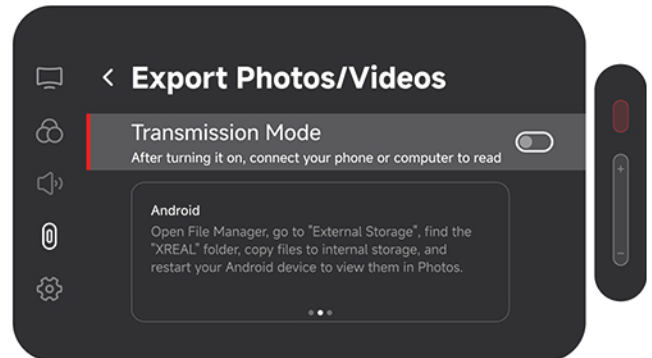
< Export Photos/Videos

Transmission Mode
After turning it on, connect your phone or computer to read

Android
Open File Manager, go to "External Storage", find the "XREAL" folder, copy files to internal storage, and restart your Android device to view them in Photos.

+
−